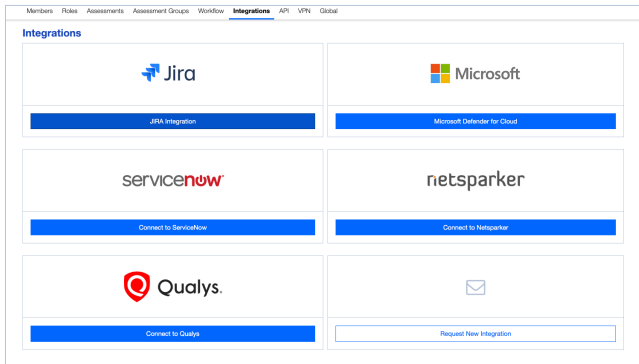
Members Roles Assessments Assessment Groups Workflow Integrations API VPN Global

Integrations

Jira

JIRA Integration

Microsoft

Microsoft Defender for Cloud

servicenow

Connect to ServiceNow

netsparker

Connect to Netsparker

Qualys.

Connect to Qualys

Request New Integration